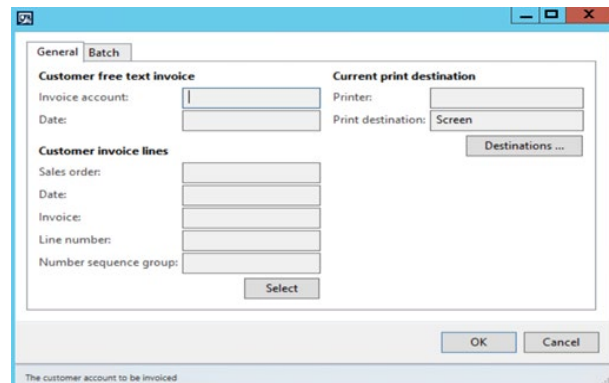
General | Batch

Customer free text invoice
Invoice account:
Date:

Customer invoice lines
Sales order:
Date:
Invoice:
Line number:
Number sequence group:
Select

Current print destination
Printer:
Print destination: Screen
Destinations ...

OK
Cancel

The customer account to be invoiced